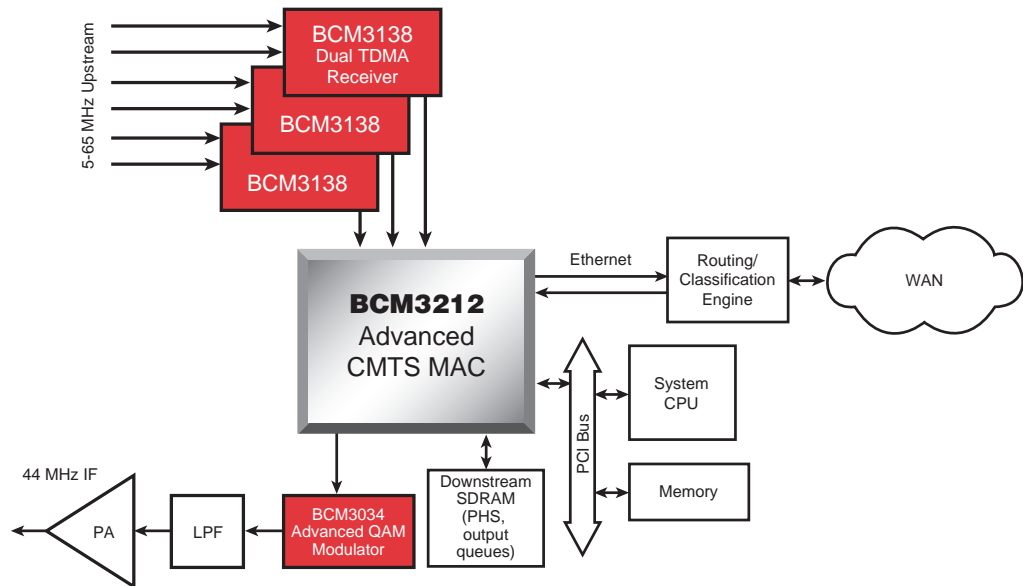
5-65 MHz Upstream

BCM3138
Dual TDMA
Receiver

BCM3138

BCM3138

BCM3212
Advanced
CMTS MAC

Ethernet

Routing/
Classification
Engine

WAN

PCI Bus

System
CPU

Memory

Downstream
SDRAM
(PHS,
output
queues)

44 MHz IF

PA

LPF

BCM3034
Advanced QAM
Modulator